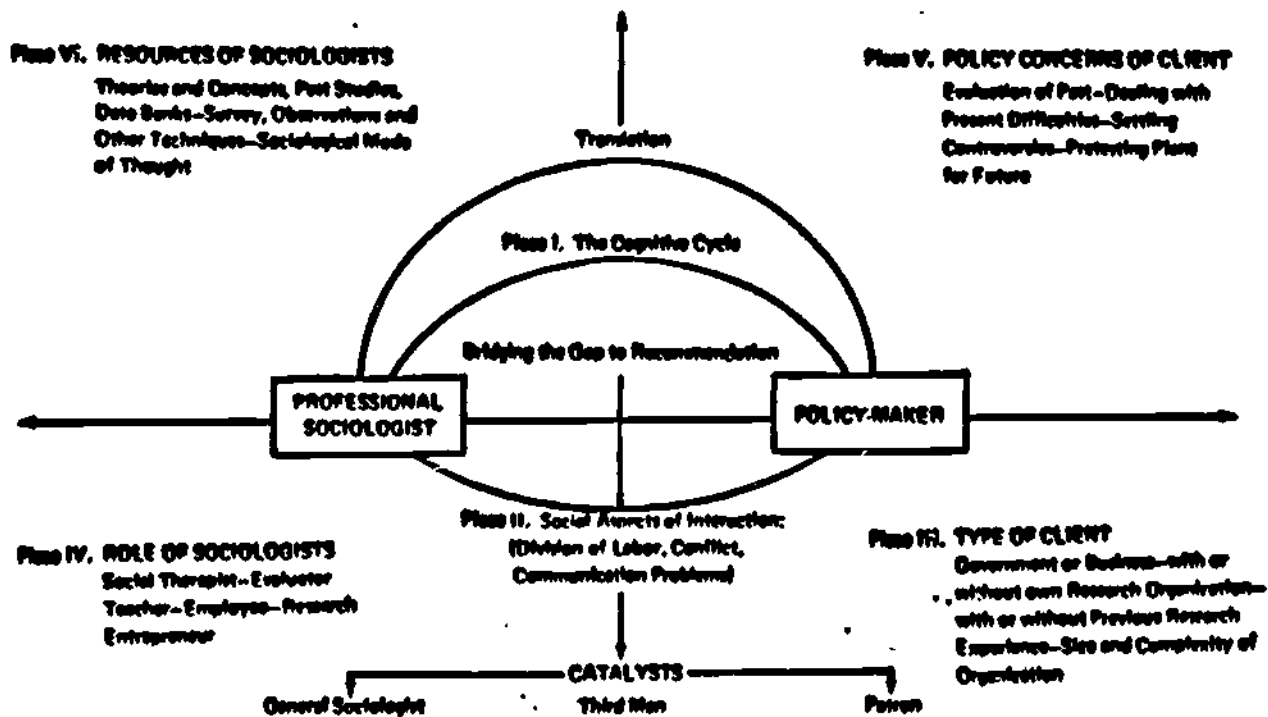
Phase VI. RESOURCES OF SOCIOLOGISTS
Theories and Concepts, Past Studies, Data Banks—Survey, Observations and Other Techniques—Sociological Mode of Thought

Translation

Phase V. POLICY CONCERNS OF CLIENT
Evaluation of Past—Dealing with Present Difficulties—Settling Controversies—Projecting Plans for Future

Phase I. The Cognitive Cycle

Bridging the Gap to Recommendation

PROFESSIONAL SOCIOLOGIST

POLICY-MAKER

Phase II. Social Aspects of Interaction: (Division of Labor, Conflict, Communication Problems)

Phase IV. ROLE OF SOCIOLOGISTS
Social Therapist—Evaluator Teacher—Employee—Research Entrepreneur

Phase III. TYPE OF CLIENT
Government or Business—with or without own Research Organization—with or without Previous Research Experience—Size and Complexity of Organization

CATALYSTS
General Sociologist
Third Man
Patron